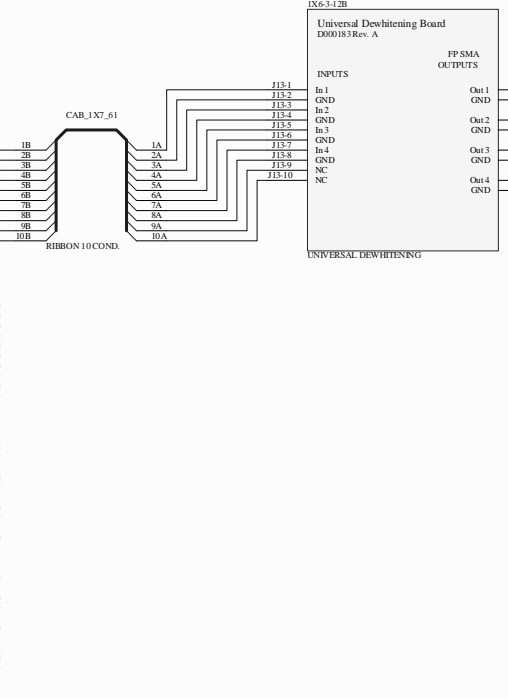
1X6-3-12B

Universal Dewhitening Board
D000183 Rev. A

FP SMA
OUTPUTS

INPUTS

CAB_1X7_61

J13-1
J13-2
J13-3
J13-4
J13-5
J13-6
J13-7
J13-8
J13-9
J13-10

In 1
GND
In 2
GND
In 3
GND
In 4
GND
NC
NC

Out 1
GND
Out 2
GND
Out 3
GND
Out 4
GND

1B
2B
3B
4B
5B
6B
7B
8B
9B
10B

1A
2A
3A
4A
5A
6A
7A
8A
9A
10A

RIBBON 10 COND.

UNIVERSAL DEWHITENING